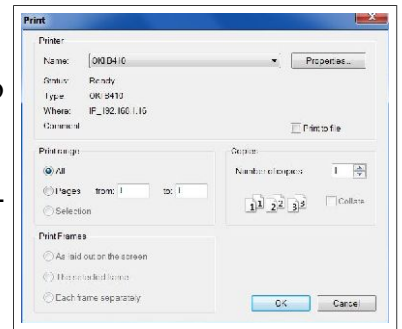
Print

Printer

Name: OKI B410

Properties...

Status: Ready

Type: OKI B410

Where: IP_192.168.1.15

Comment

Print to file

Print range

All

Pages from: 1 to: 1

Selection

Copies

Number of copies: 1

1 1 2 2 3 3

Collate

Print Frames

As laid out on the screen

The selected frame

Each frame separately

OK

Cancel